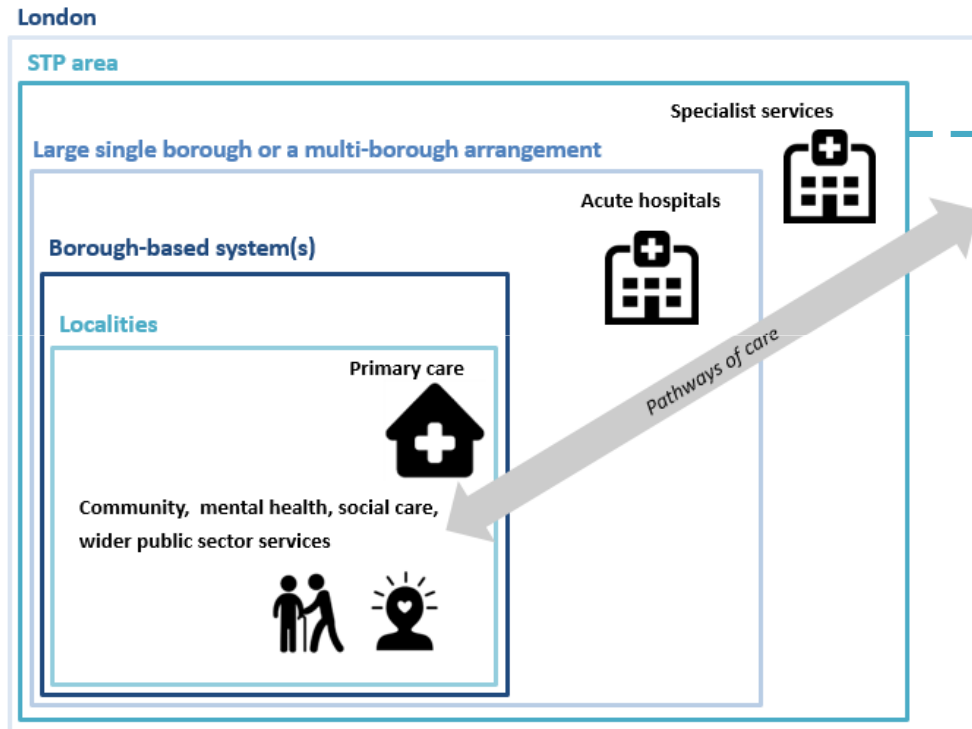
London

STP area

Specialist services

Large single borough or a multi-borough arrangement

Acute hospitals

Borough-based system(s)

Localities

Primary care

Pathways of care

Community, mental health, social care, wider public sector services